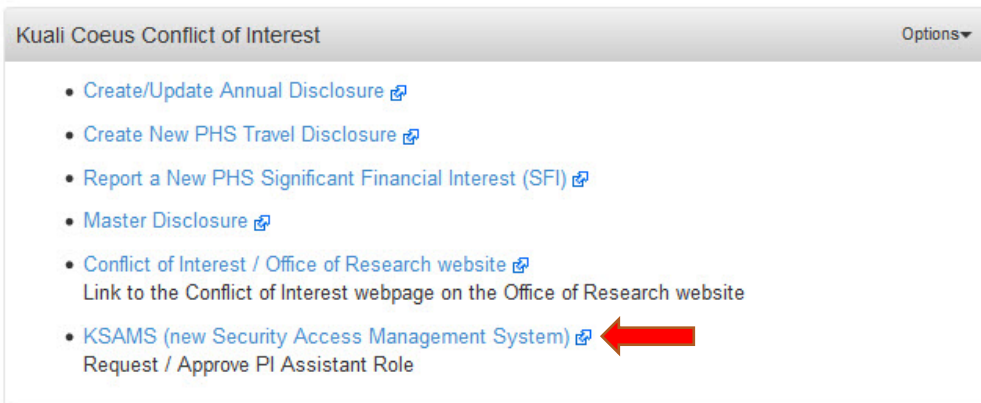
Kuali Coeus Conflict of Interest

Options

- Create/Update Annual Disclosure
- Create New PHS Travel Disclosure
- Report a New PHS Significant Financial Interest (SFI)
- Master Disclosure
- Conflict of Interest / Office of Research website
Link to the Conflict of Interest webpage on the Office of Research website
- KSAMS (new Security Access Management System)
Request / Approve PI Assistant Role